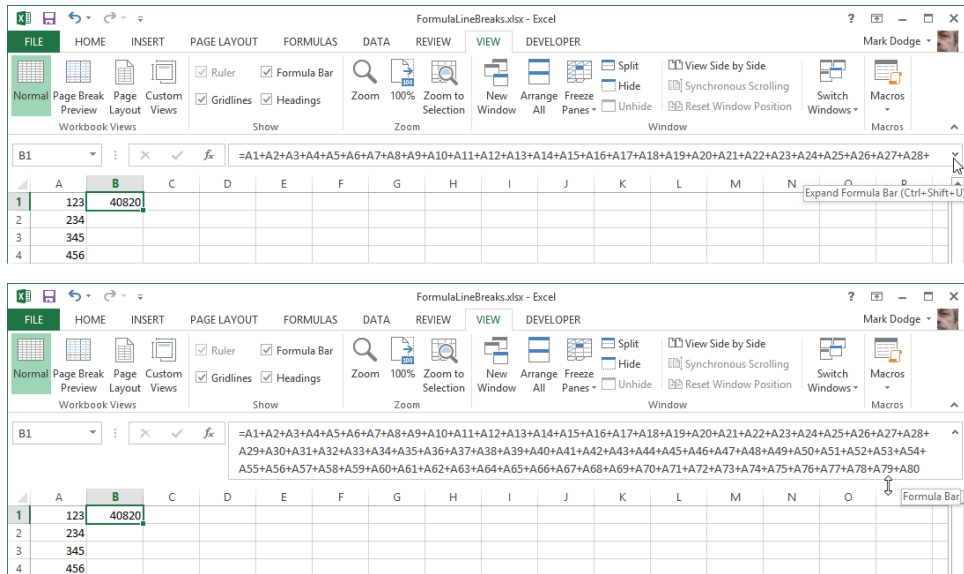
FormulaLineBreaks.xlsx - Excel

? – □ ×

FILE HOME INSERT PAGE LAYOUT FORMULAS DATA REVIEW VIEW DEVELOPER Mark Dodge

Normal Page Break Preview Page Layout Custom Views
Workbook Views

Ruler Formula Bar
Gridlines Headings
Show

Zoom 100% Zoom to Selection
Zoom

New Window Arrange All Freeze Panes Split Hide Unhide View Side by Side Synchronous Scrolling Reset Window Position Switch Windows
Window

Macros
Macros

B1 fx =A1+A2+A3+A4+A5+A6+A7+A8+A9+A10+A11+A12+A13+A14+A15+A16+A17+A18+A19+A20+A21+A22+A23+A24+A25+A26+A27+A28+

Expand Formula Bar (Ctrl+Shift+U)

| | A | B | C | D | E | F | G | H | I | J | K | L | M | N | O | P |
|---|---|---|---|---|---|---|---|---|---|---|---|---|---|---|---|---|
| 1 | 123 | 40820 | | | | | | | | | | | | | | |
| 2 | 234 | | | | | | | | | | | | | | | |
| 3 | 345 | | | | | | | | | | | | | | | |
| 4 | 456 | | | | | | | | | | | | | | | |

FormulaLineBreaks.xlsx - Excel

? – □ ×

FILE HOME INSERT PAGE LAYOUT FORMULAS DATA REVIEW VIEW DEVELOPER Mark Dodge

Normal Page Break Preview Page Layout Custom Views
Workbook Views

Ruler Formula Bar
Gridlines Headings
Show

Zoom 100% Zoom to Selection
Zoom

New Window Arrange All Freeze Panes Split Hide Unhide View Side by Side Synchronous Scrolling Reset Window Position Switch Windows
Window

Macros
Macros

B1 fx =A1+A2+A3+A4+A5+A6+A7+A8+A9+A10+A11+A12+A13+A14+A15+A16+A17+A18+A19+A20+A21+A22+A23+A24+A25+A26+A27+A28+
A29+A30+A31+A32+A33+A34+A35+A36+A37+A38+A39+A40+A41+A42+A43+A44+A45+A46+A47+A48+A49+A50+A51+A52+A53+A54+
A55+A56+A57+A58+A59+A60+A61+A62+A63+A64+A65+A66+A67+A68+A69+A70+A71+A72+A73+A74+A75+A76+A77+A78+A79+A80

Formula Bar

| | A | B | C | D | E | F | G | H | I | J | K | L | M | N | O |
|---|---|---|---|---|---|---|---|---|---|---|---|---|---|---|---|
| 1 | 123 | 40820 | | | | | | | | | | | | | |
| 2 | 234 | | | | | | | | | | | | | | |
| 3 | 345 | | | | | | | | | | | | | | |
| 4 | 456 | | | | | | | | | | | | | | |